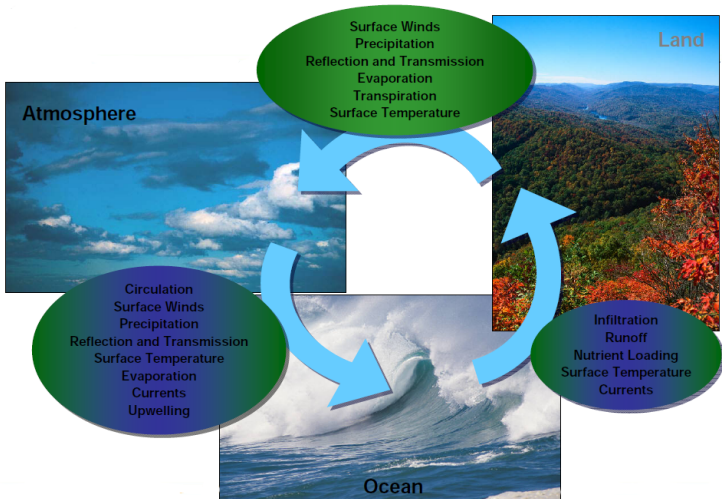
Surface Winds
Precipitation
Reflection and Transmission
Evaporation
Transpiration
Surface Temperature

Land

Atmosphere

Circulation
Surface Winds
Precipitation
Reflection and Transmission
Surface Temperature
Evaporation
Currents
Upwelling

Infiltration
Runoff
Nutrient Loading
Surface Temperature
Currents

Ocean